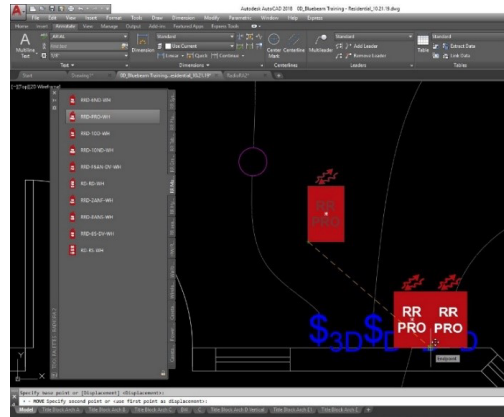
Autodesk AutoCAD 2018 00_Bluebeam Training - Residential_10.21.19.dwg

File Edit View Insert Format Tools Draw Dimension Modify Parametric Window Help Express

Home Insert Annotate View Manage Output Add-ins Featured Apps Express Tools

Multiline Text

Dimension

Use Current

Center Mark Centerline

Multileader

Add Leader

Remove Leader

Table

Extract Data

Link Data

Text

Dimensions

Centerlines

Leaders

Tables

Start

00_Bluebeam Training - residential_10.21.19*

RRD-KNV-WH

RRD-PRO-WH

RRD-1GD-WH

RRD-1GND-WH

RRD-FNAN-DV-WH

RD-RG-WH

RRD-2AMF-WH

RRD-RMAX-WH

RRD-ES-DV-WH

RD-XL-WH

RR PRO

RR PRO

RR PRO

$_{3D}$

$_{D}$

Endpoint

Specify base point or [Displacement] <Displacement>:

MOVE Specify second point or <use first point as displacement>:

Model